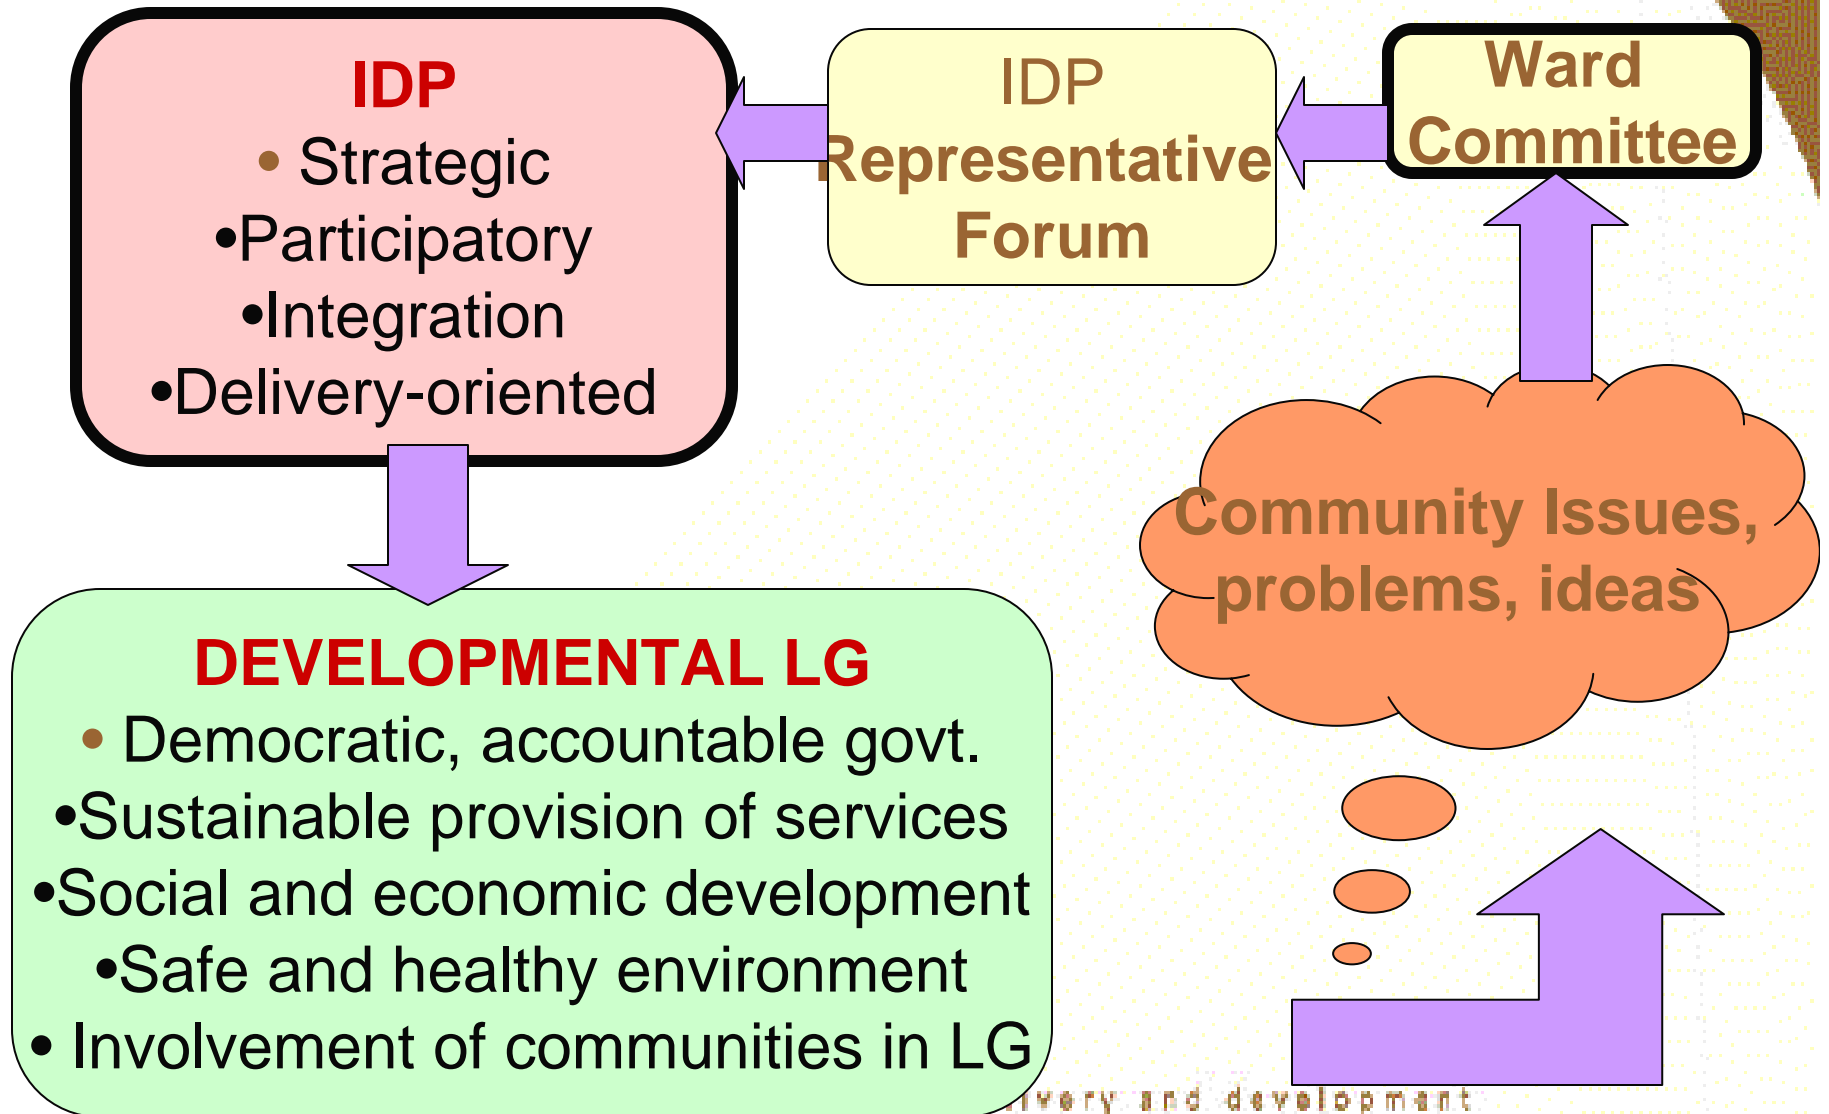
IDP
• Strategic
•Participatory
•Integration
•Delivery-oriented

IDP
Representative
Forum

Ward
Committee

Community Issues, problems, ideas

DEVELOPMENTAL LG
• Democratic, accountable govt.
•Sustainable provision of services
•Social and economic development
•Safe and healthy environment
• Involvement of communities in LG

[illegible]ivery and development